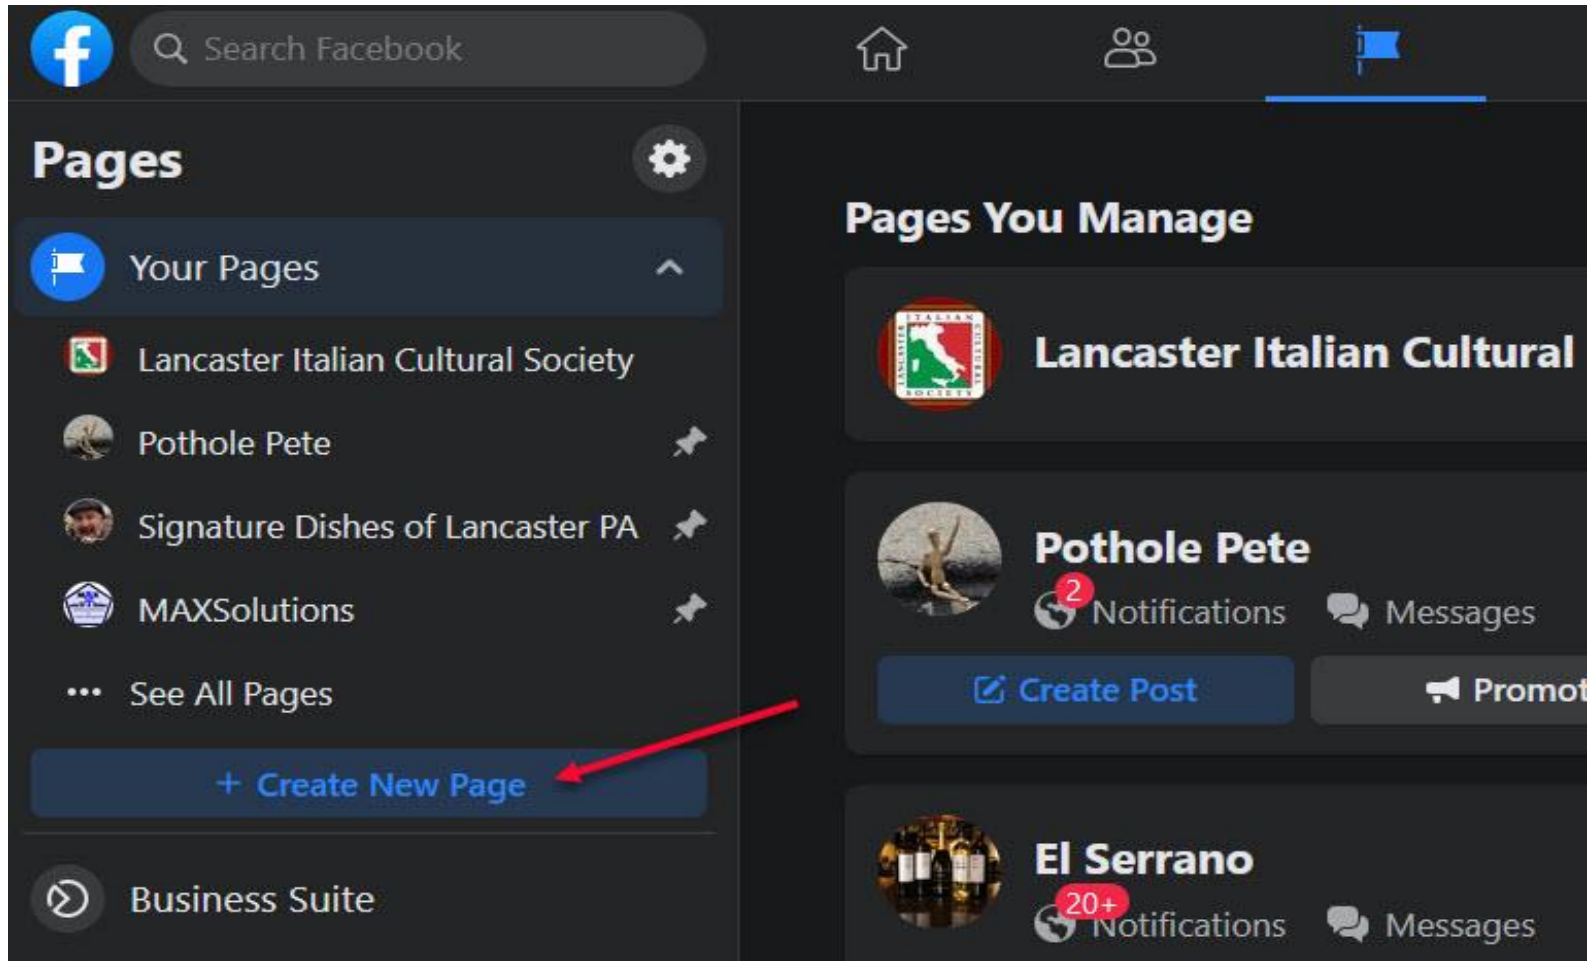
Search Facebook

Pages

Your Pages

Lancaster Italian Cultural Society

Pothole Pete

Signature Dishes of Lancaster PA

MAXSolutions

See All Pages

+ Create New Page

Business Suite

Pages You Manage

ITALIAN CULTURAL SOCIETY LANCASTER

Lancaster Italian Cultural

Pothole Pete

2 Notifications

Messages

Create Post

Promot

El Serrano

20+ Notifications

Messages